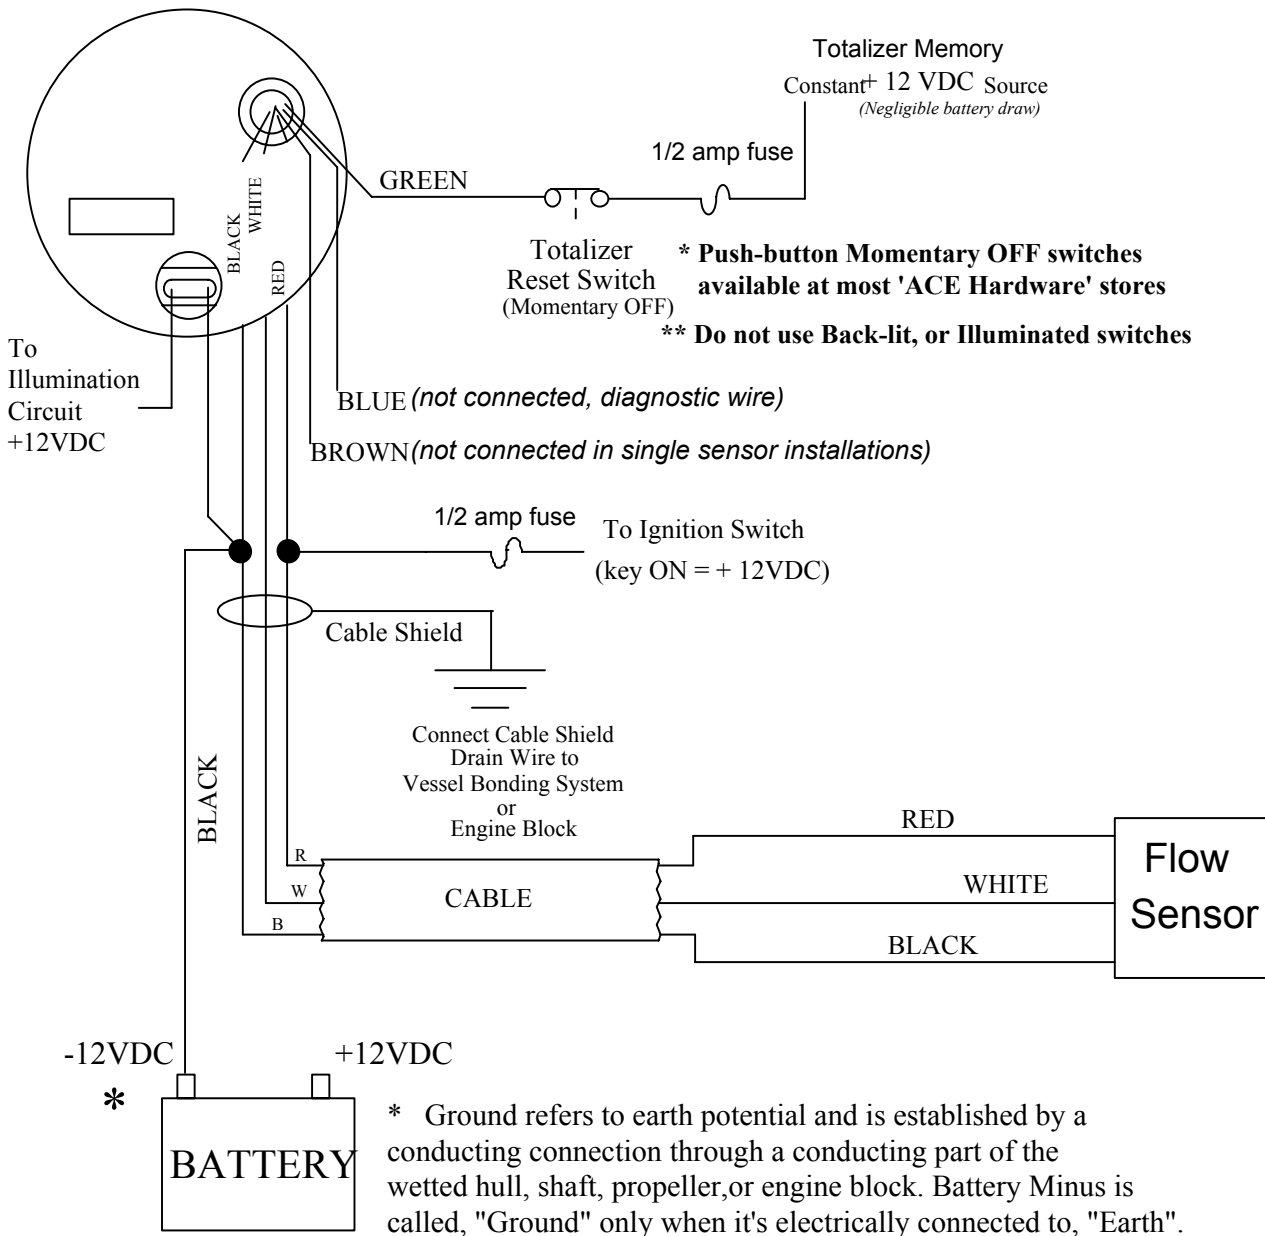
Totalizer Memory
Constant+ 12 VDC Source
(Negligible battery draw)

1/2 amp fuse

GREEN

BLACK WHITE

RED

Totalizer Reset Switch (Momentary OFF)

* Push-button Momentary OFF switches available at most 'ACE Hardware' stores

** Do not use Back-lit, or Illuminated switches

To Illumination Circuit +12VDC

BLUE (not connected, diagnostic wire)

BROWN (not connected in single sensor installations)

1/2 amp fuse

To Ignition Switch
(key ON = + 12VDC)

Cable Shield

Connect Cable Shield Drain Wire to Vessel Bonding System or Engine Block

BLACK

R
W
B

CABLE

RED
WHITE
BLACK

Flow Sensor

-12VDC
+12VDC

*

BATTERY

* Ground refers to earth potential and is established by a conducting connection through a conducting part of the wetted hull, shaft, propeller,or engine block. Battery Minus is called, "Ground" only when it's electrically connected to, "Earth".